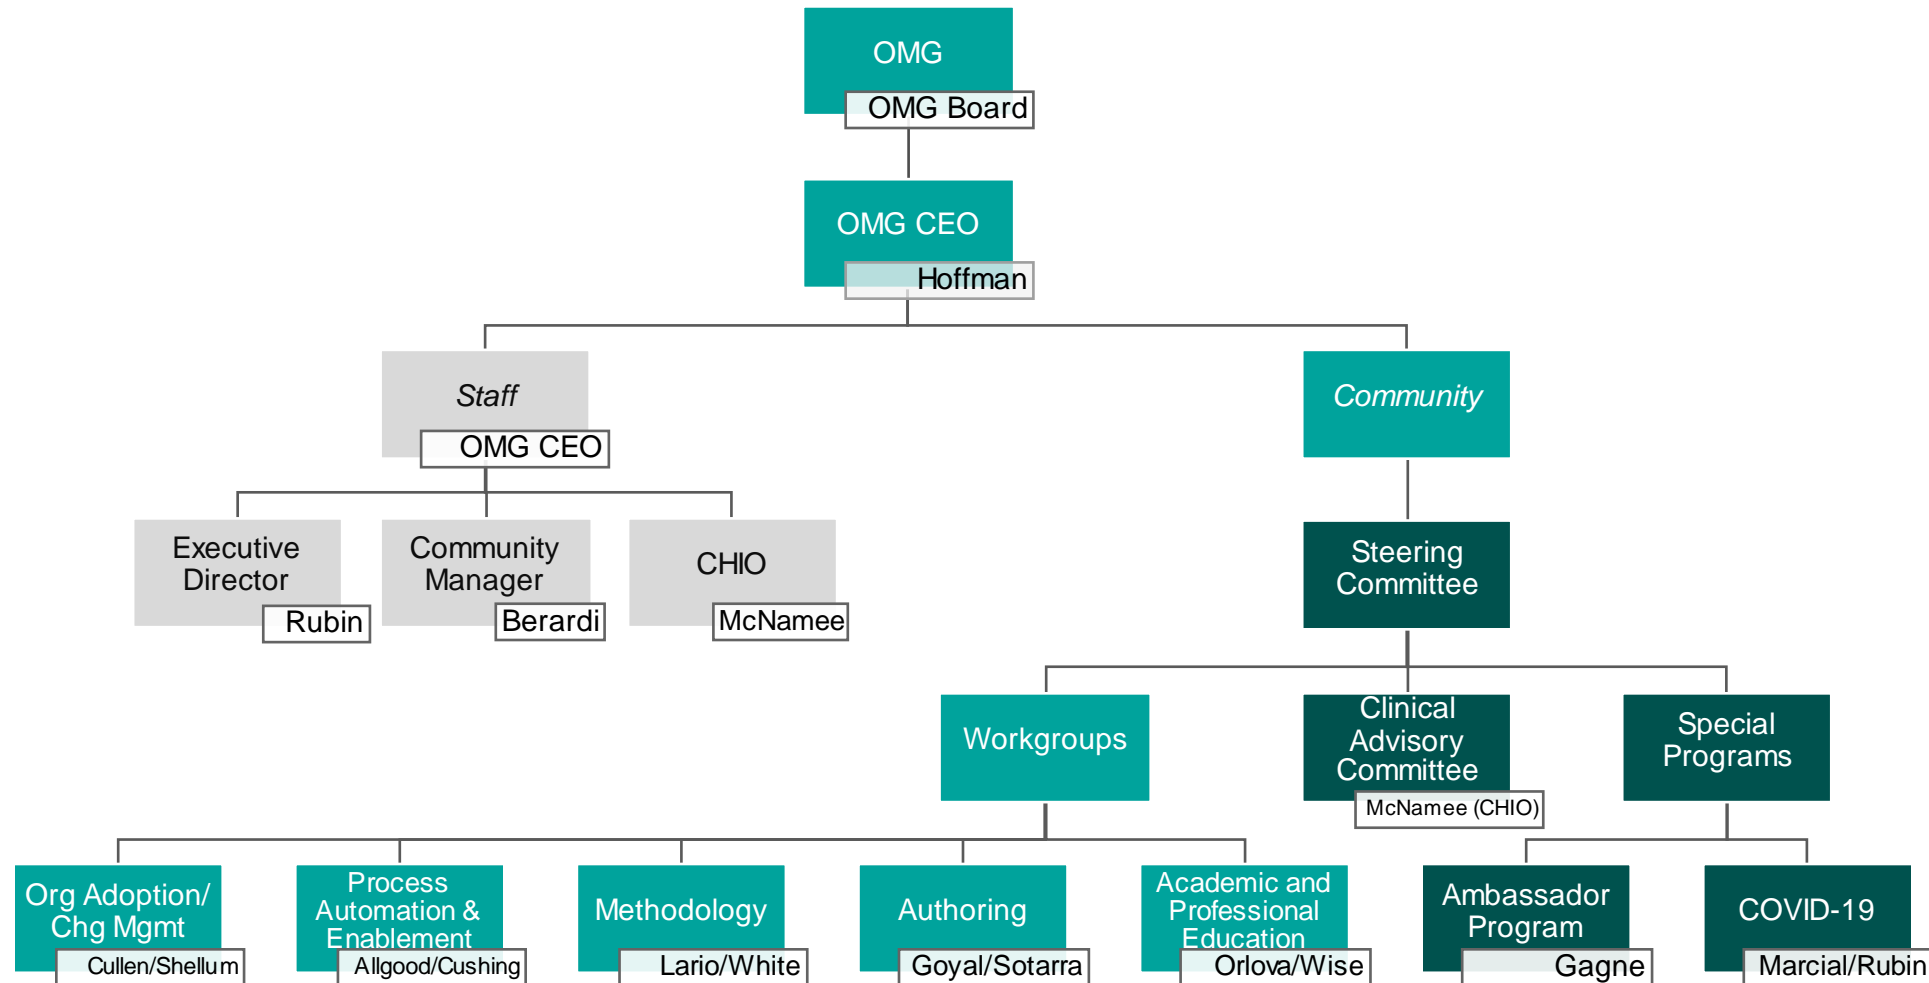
OMG
OMG Board

OMG CEO
Hoffman

Staff
OMG CEO

Executive Director
Rubin

Community Manager
Berardi

CHIO
McNamee

Community

Steering Committee

Workgroups

Clinical Advisory Committee
McNamee (CHIO)

Special Programs

Org Adoption/ Chg Mgmt
Cullen/Shellum

Process Automation & Enablement
Allgood/Cushing

Methodology
Lario/White

Authoring
Goyal/Sotarra

Academic and Professional Education
Orlova/Wise

Ambassador Program
Gagne

COVID-19
Marcial/Rubin